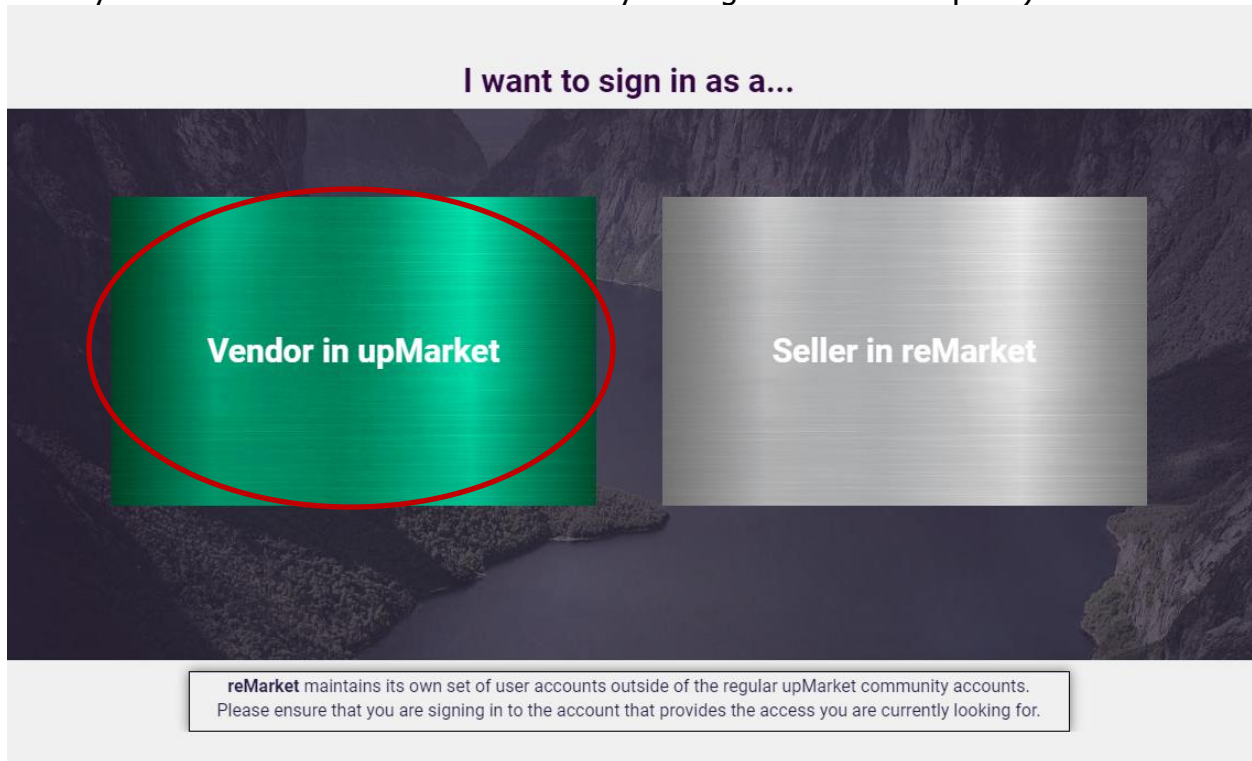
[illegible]

I want to sign in as a...

Vendor in upMarket

Seller in reMarket

**reMarket** maintains its own set of user accounts outside of the regular upMarket community accounts. Please ensure that you are signing in to the account that provides the access you are currently looking for.